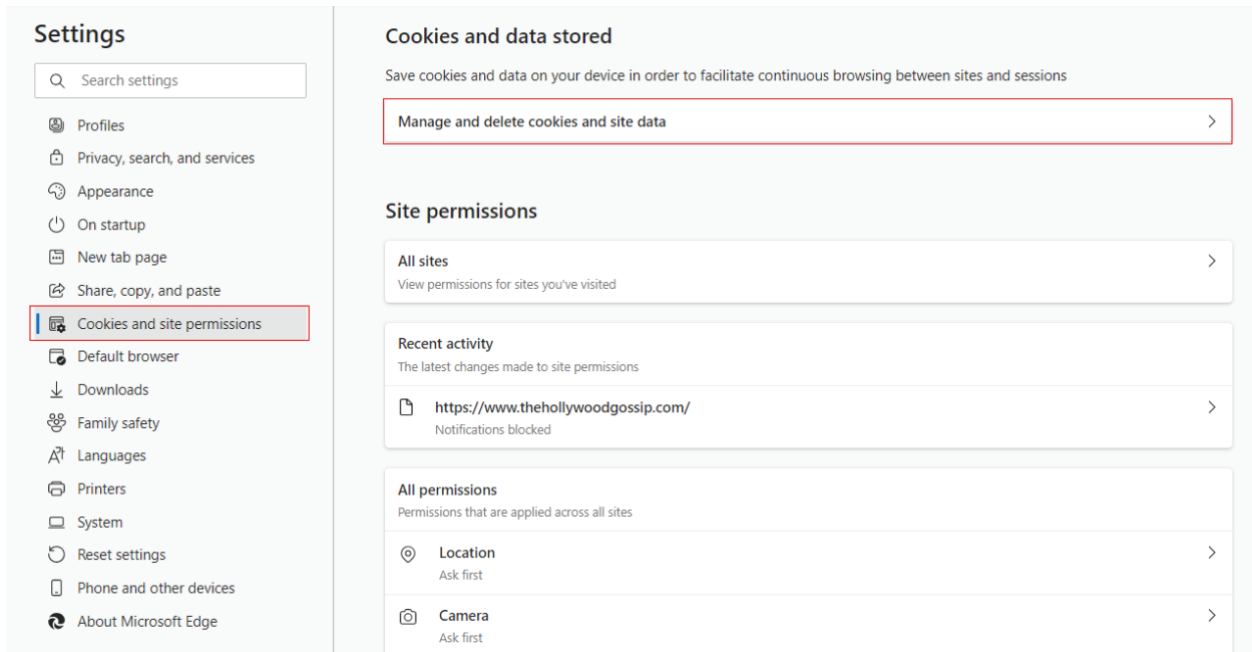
Settings

Search settings

Profiles
Privacy, search, and services
Appearance
On startup
New tab page
Share, copy, and paste
Cookies and site permissions
Default browser
Downloads
Family safety
Languages
Printers
System
Reset settings
Phone and other devices
About Microsoft Edge

Cookies and data stored

Save cookies and data on your device in order to facilitate continuous browsing between sites and sessions

Manage and delete cookies and site data

Site permissions

All sites
View permissions for sites you've visited

Recent activity
The latest changes made to site permissions

https://www.thehollywoodgossip.com/
Notifications blocked

All permissions
Permissions that are applied across all sites

Location
Ask first

Camera
Ask first